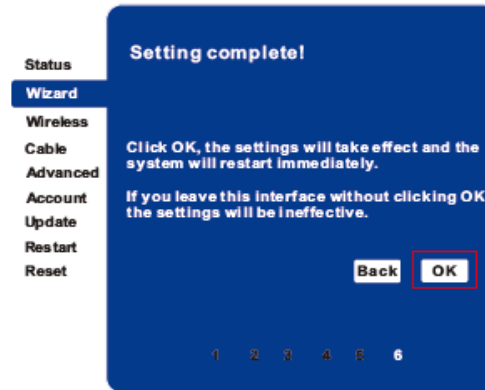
Status
Wizard
Wireless
Cable
Advanced
Account
Update
Restart
Reset

Setting complete!

Click OK, the settings will take effect and the system will restart immediately.

If you leave this interface without clicking OK the settings will be ineffective.

Back OK

1 2 3 4 5 6